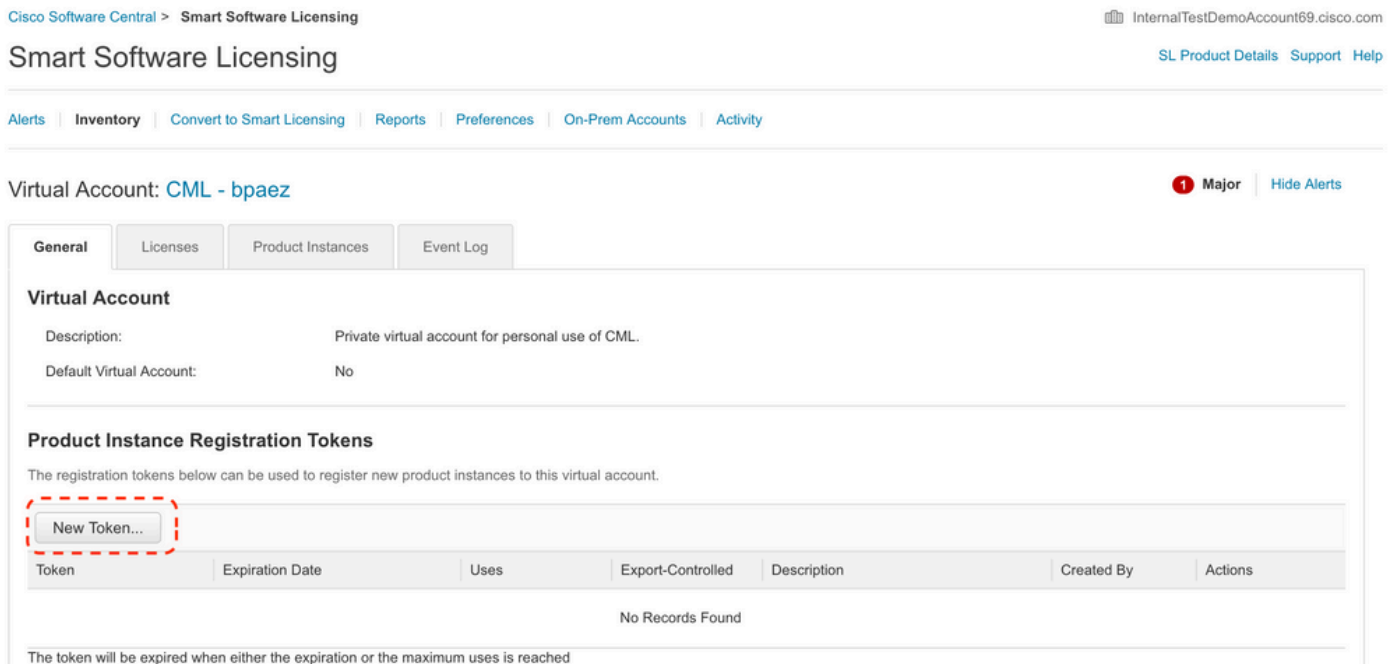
Cisco Software Central > Smart Software Licensing

InternalTestDemoAccount69.cisco.com

Smart Software Licensing

SL Product Details Support Help

Alerts | Inventory | Convert to Smart Licensing | Reports | Preferences | On-Prem Accounts | Activity

Virtual Account: CML - bpaez

1 Major | Hide Alerts

General | Licenses | Product Instances | Event Log

Virtual Account

Description: Private virtual account for personal use of CML.

Default Virtual Account: No

Product Instance Registration Tokens

The registration tokens below can be used to register new product instances to this virtual account.

New Token...

| Token | Expiration Date | Uses | Export-Controlled | Description | Created By | Actions |
|---|---|---|---|---|---|---|
| | | | No Records Found | | | |

The token will be expired when either the expiration or the maximum uses is reached